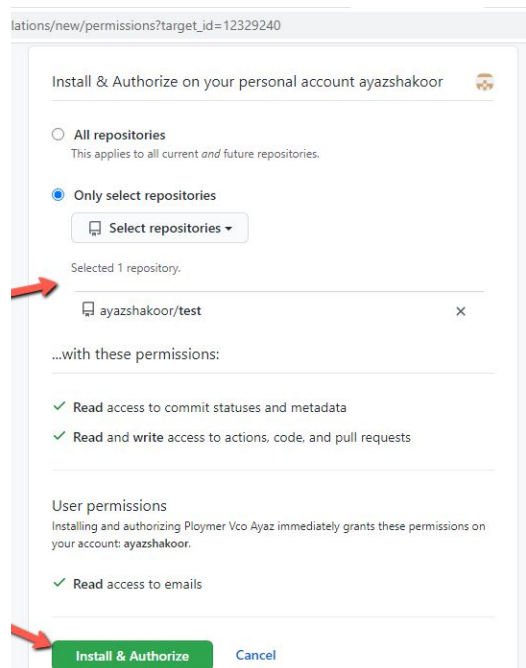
lations/new/permissions?target_id=12329240

Install & Authorize on your personal account ayazshakoor

All repositories
This applies to all current and future repositories.

Only select repositories

Select repositories ▾

Selected 1 repository.

ayazshakoor/test ×

...with these permissions:

✓ Read access to commit statuses and metadata

✓ Read and write access to actions, code, and pull requests

User permissions
Installing and authorizing Ploymer Vco Ayaz immediately grants these permissions on your account: ayazshakoor.

✓ Read access to emails

Install & Authorize Cancel